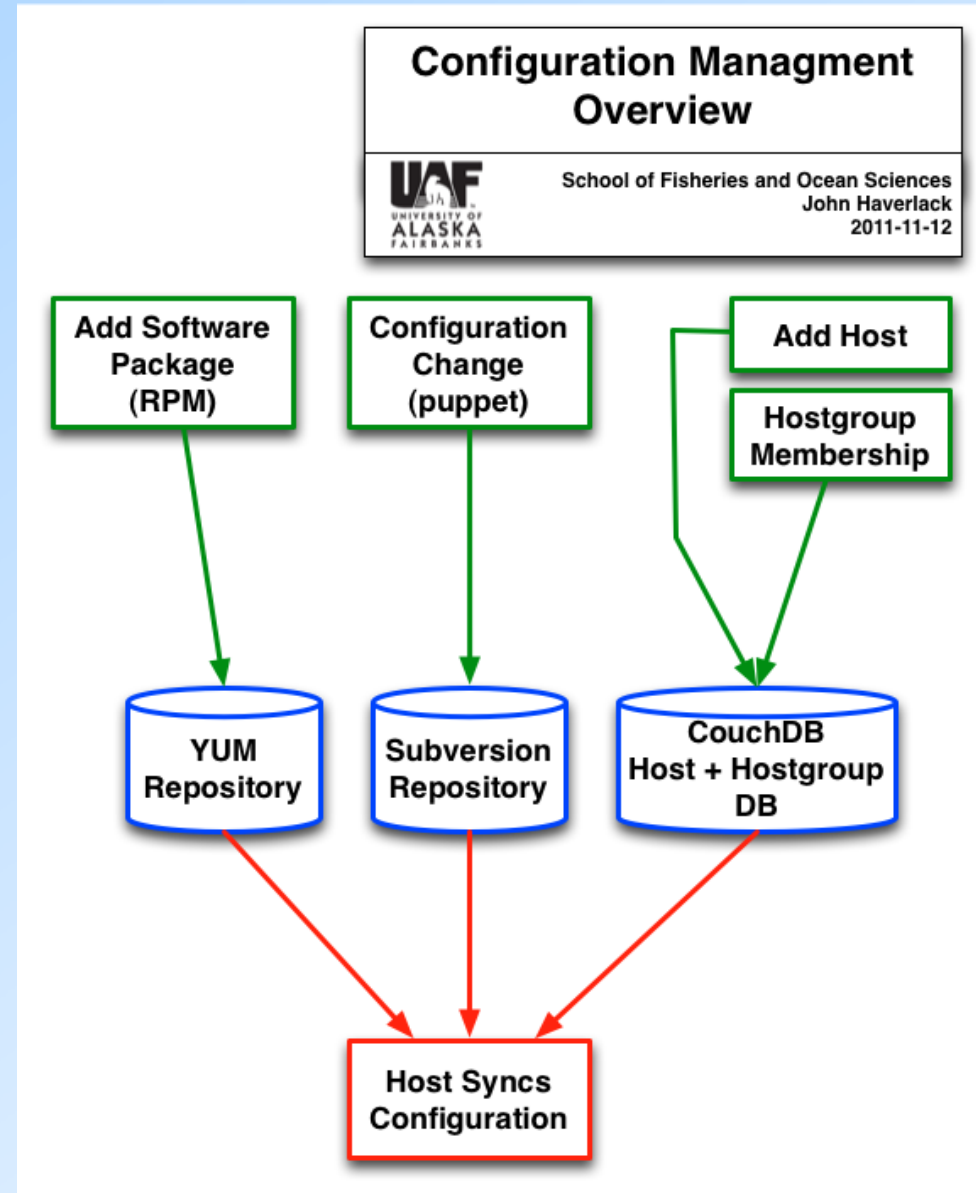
Configuration Managment Overview

UAF
UNIVERSITY OF ALASKA FAIRBANKS

School of Fisheries and Ocean Sciences
John Haverlack
2011-11-12

Add Software Package (RPM)

Configuration Change (puppet)

Add Host

Hostgroup Membership

YUM Repository

Subversion Repository

CouchDB Host + Hostgroup DB

Host Syncs Configuration